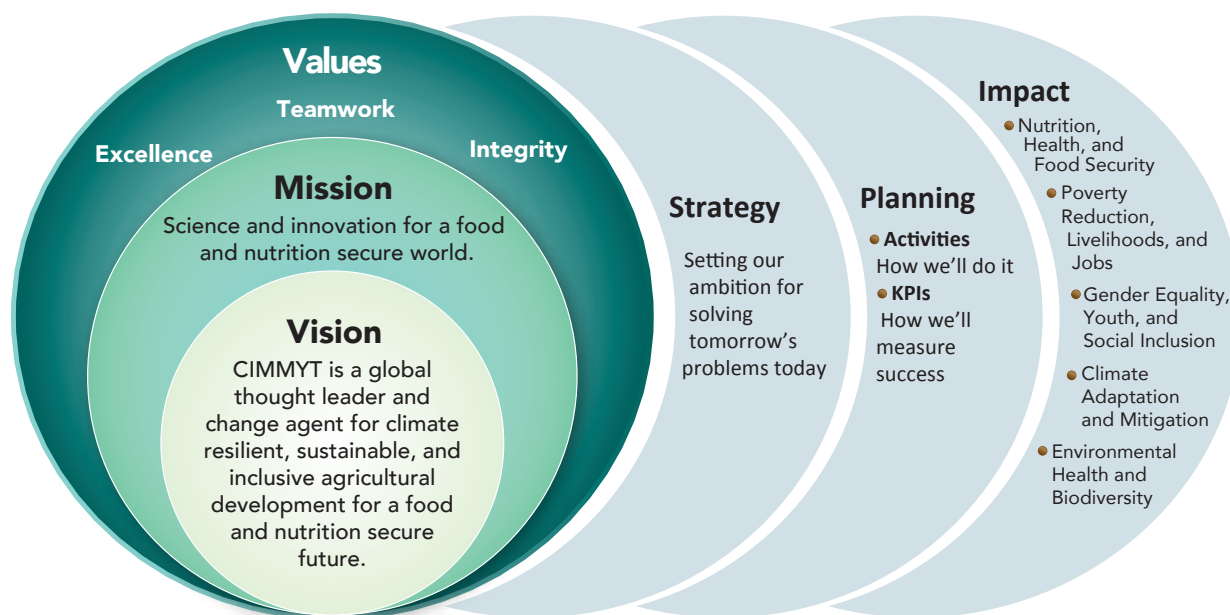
Values
Teamwork
Excellence
Integrity

Mission
Science and innovation for a food and nutrition secure world.

Vision
CIMMYT is a global thought leader and change agent for climate resilient, sustainable, and inclusive agricultural development for a food and nutrition secure future.

Strategy
Setting our ambition for solving tomorrow's problems today

Planning
Activities
How we'll do it
KPIs
How we'll measure success

Impact
Nutrition, Health, and Food Security
Poverty Reduction, Livelihoods, and Jobs
Gender Equality, Youth, and Social Inclusion
Climate Adaptation and Mitigation
Environmental Health and Biodiversity